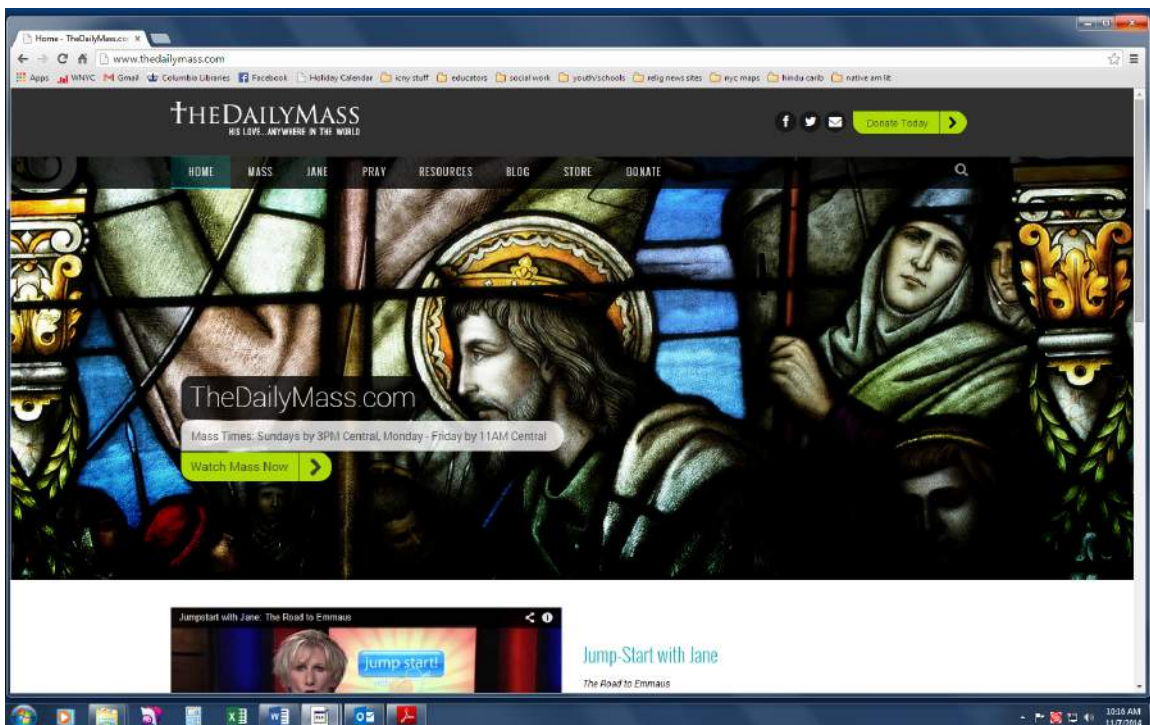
Home - TheDailyMass.co ×

www.thedailymass.com

Apps WNYC Gmail Columbia Libraries Facebook Holiday Calendar icny stuff educators social work youth/schools relig news sites nyc maps hindu carib native am lit

THEDAILYMASS
HIS LOVE...ANYWHERE IN THE WORLD

Donate Today

HOME MASS JANE PRAY RESOURCES BLOG STORE DONATE

TheDailyMass.com

Mass Times: Sundays by 3PM Central, Monday - Friday by 11AM Central

Watch Mass Now

Jumpstart with Jane: The Road to Emmaus

jump start!

Jump-Start with Jane

The Road to Emmaus

10:16 AM
11/7/2014